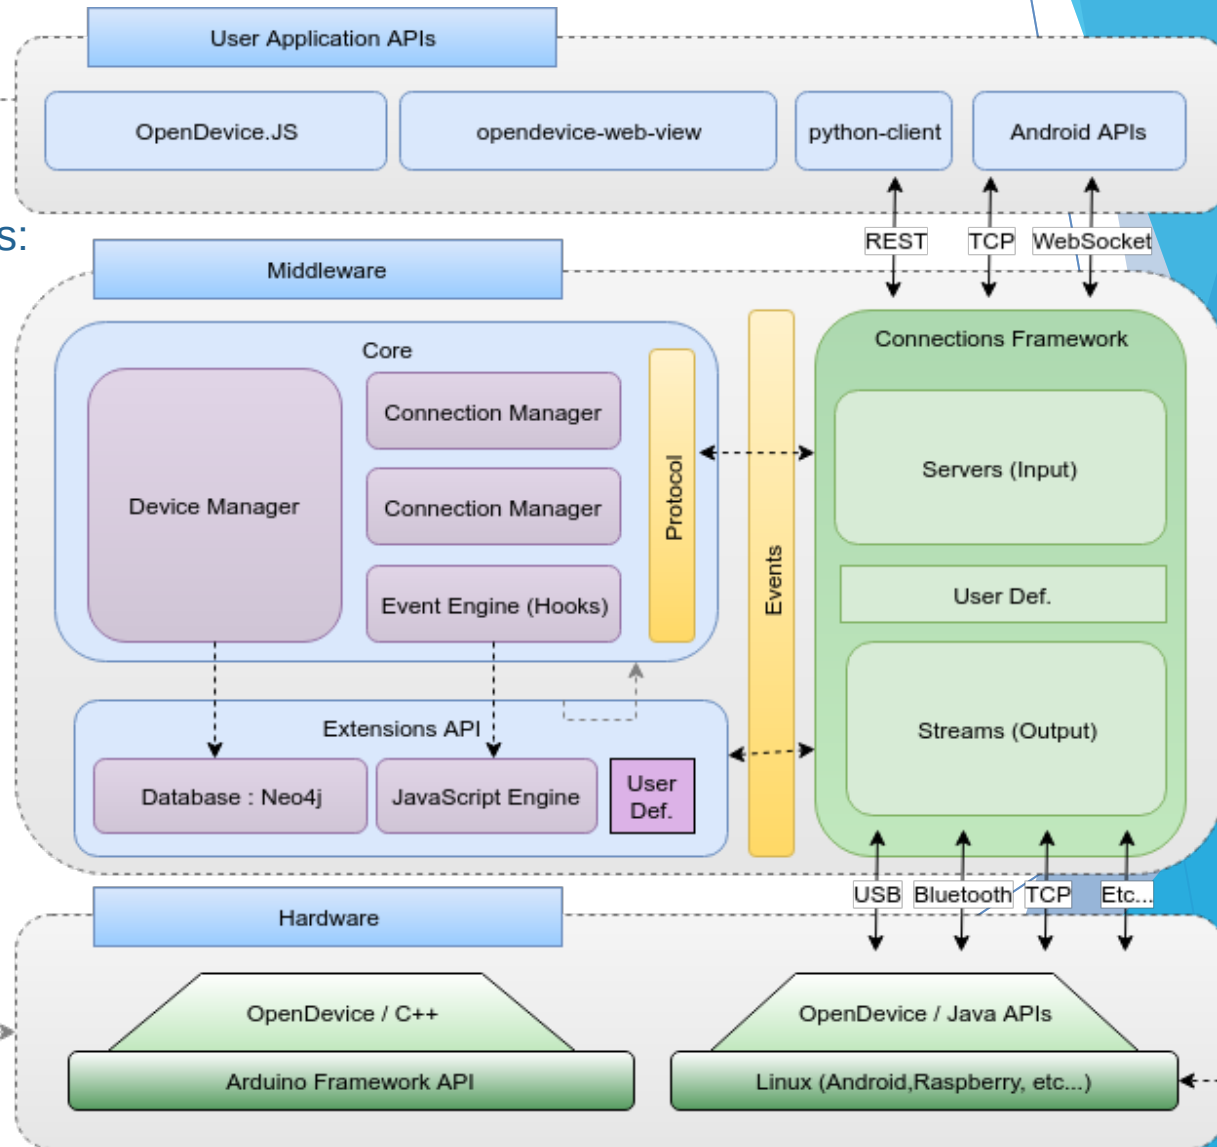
User Application APIs

OpenDevice.JS

opendevice-web-view

python-client

Android APIs

s:

REST

TCP

WebSocket

Middleware

Core

Device Manager

Connection Manager

Connection Manager

Event Engine (Hooks)

Protocol

Events

Connections Framework

Servers (Input)

User Def.

Streams (Output)

Extensions API

Database : Neo4j

JavaScript Engine

User Def.

USB

Bluetooth

TCP

Etc...

Hardware

OpenDevice / C++

Arduino Framework API

OpenDevice / Java APIs

Linux (Android,Raspberry, etc...)